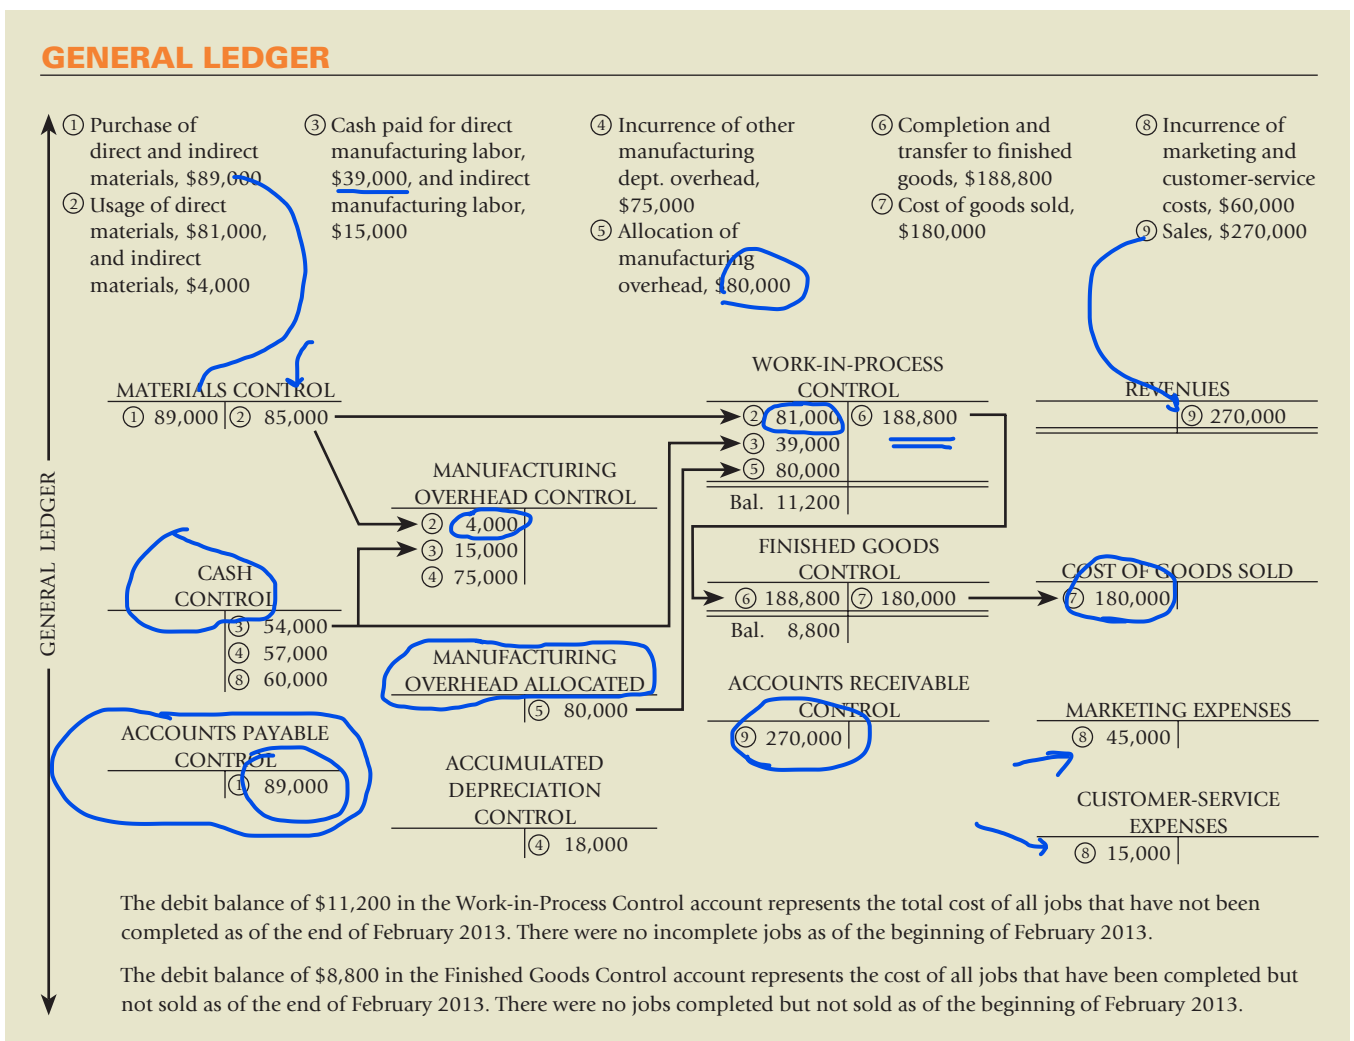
GENERAL LEDGER

① Purchase of direct and indirect materials, \$89,000
② Usage of direct materials, \$81,000, and indirect materials, \$4,000

③ Cash paid for direct manufacturing labor, \$39,000, and indirect manufacturing labor, \$15,000

④ Incurrence of other manufacturing dept. overhead, \$75,000
⑤ Allocation of manufacturing overhead, \$80,000

⑥ Completion and transfer to finished goods, \$188,800
⑦ Cost of goods sold, \$180,000

⑧ Incurrence of marketing and customer-service costs, \$60,000
⑨ Sales, \$270,000

GENERAL LEDGER

MATERIALS CONTROL
① 89,000 | ② 85,000

MANUFACTURING OVERHEAD CONTROL
② 4,000
③ 15,000
④ 75,000

CASH CONTROL
| ③ 54,000
| ④ 57,000
| ⑧ 60,000

MANUFACTURING OVERHEAD ALLOCATED
| ⑤ 80,000

ACCOUNTS PAYABLE CONTROL
| ① 89,000

ACCUMULATED DEPRECIATION CONTROL
| ④ 18,000

WORK-IN-PROCESS CONTROL
② 81,000 | ⑥ 188,800
③ 39,000
⑤ 80,000
Bal. 11,200

FINISHED GOODS CONTROL
⑥ 188,800 | ⑦ 180,000
Bal. 8,800

ACCOUNTS RECEIVABLE CONTROL
⑨ 270,000

REVENUES
| ⑨ 270,000

COST OF GOODS SOLD
⑦ 180,000

MARKETING EXPENSES
⑧ 45,000

CUSTOMER-SERVICE EXPENSES
⑧ 15,000

The debit balance of \$11,200 in the Work-in-Process Control account represents the total cost of all jobs that have not been completed as of the end of February 2013. There were no incomplete jobs as of the beginning of February 2013.

The debit balance of \$8,800 in the Finished Goods Control account represents the cost of all jobs that have been completed but not sold as of the end of February 2013. There were no jobs completed but not sold as of the beginning of February 2013.